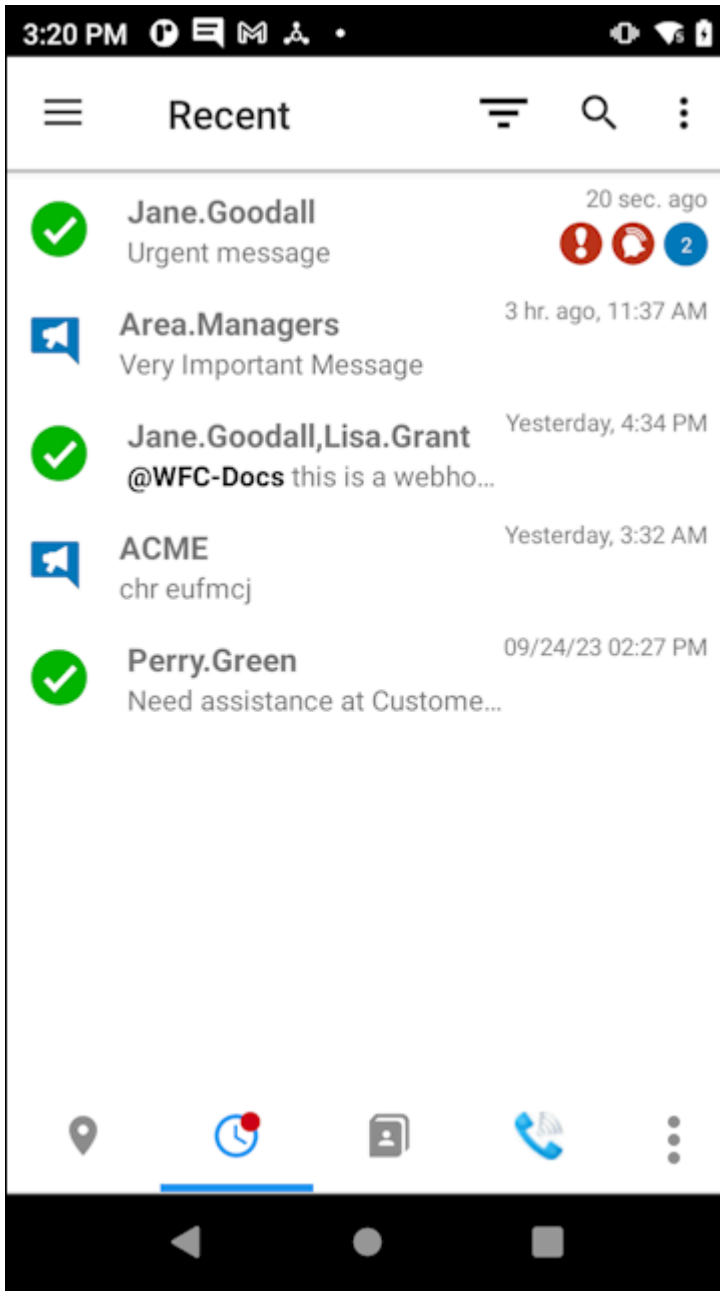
3:20 PM

Recent

Jane.Goodall
Urgent message
20 sec. ago
2

Area.Managers
Very Important Message
3 hr. ago, 11:37 AM

Jane.Goodall,Lisa.Grant
@WFC-Docs this is a webho...
Yesterday, 4:34 PM

ACME
chr eufmcj
Yesterday, 3:32 AM

Perry.Green
Need assistance at Custome...
09/24/23 02:27 PM